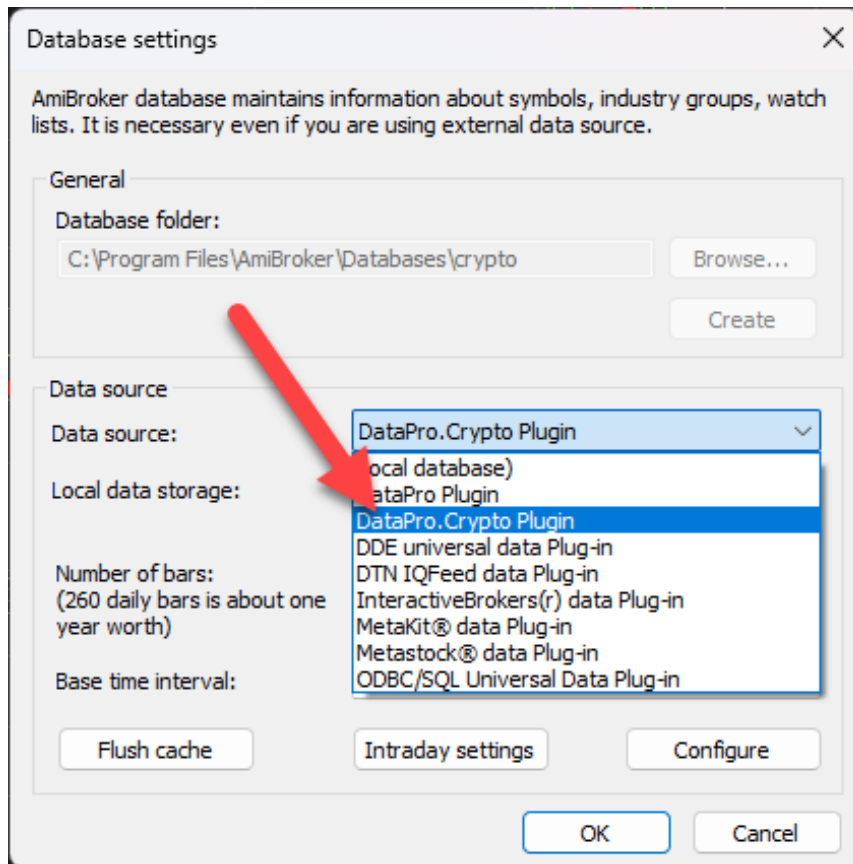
Database settings

AmiBroker database maintains information about symbols, industry groups, watch lists. It is necessary even if you are using external data source.

General

Database folder:

C:\Program Files\AmiBroker\Databases\crypto

Browse...

Create

Data source

Data source:

DataPro.Crypto Plugin

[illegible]ocal database)

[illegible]ataPro Plugin

DataPro.Crypto Plugin

DDE universal data Plug-in

DTN IQFeed data Plug-in

InteractiveBrokers(r) data Plug-in

MetaKit® data Plug-in

Metastock® data Plug-in

ODBC/SQL Universal Data Plug-in

Local data storage:

Number of bars:
(260 daily bars is about one year worth)

Base time interval:

Flush cache

Intraday settings

Configure

OK

Cancel